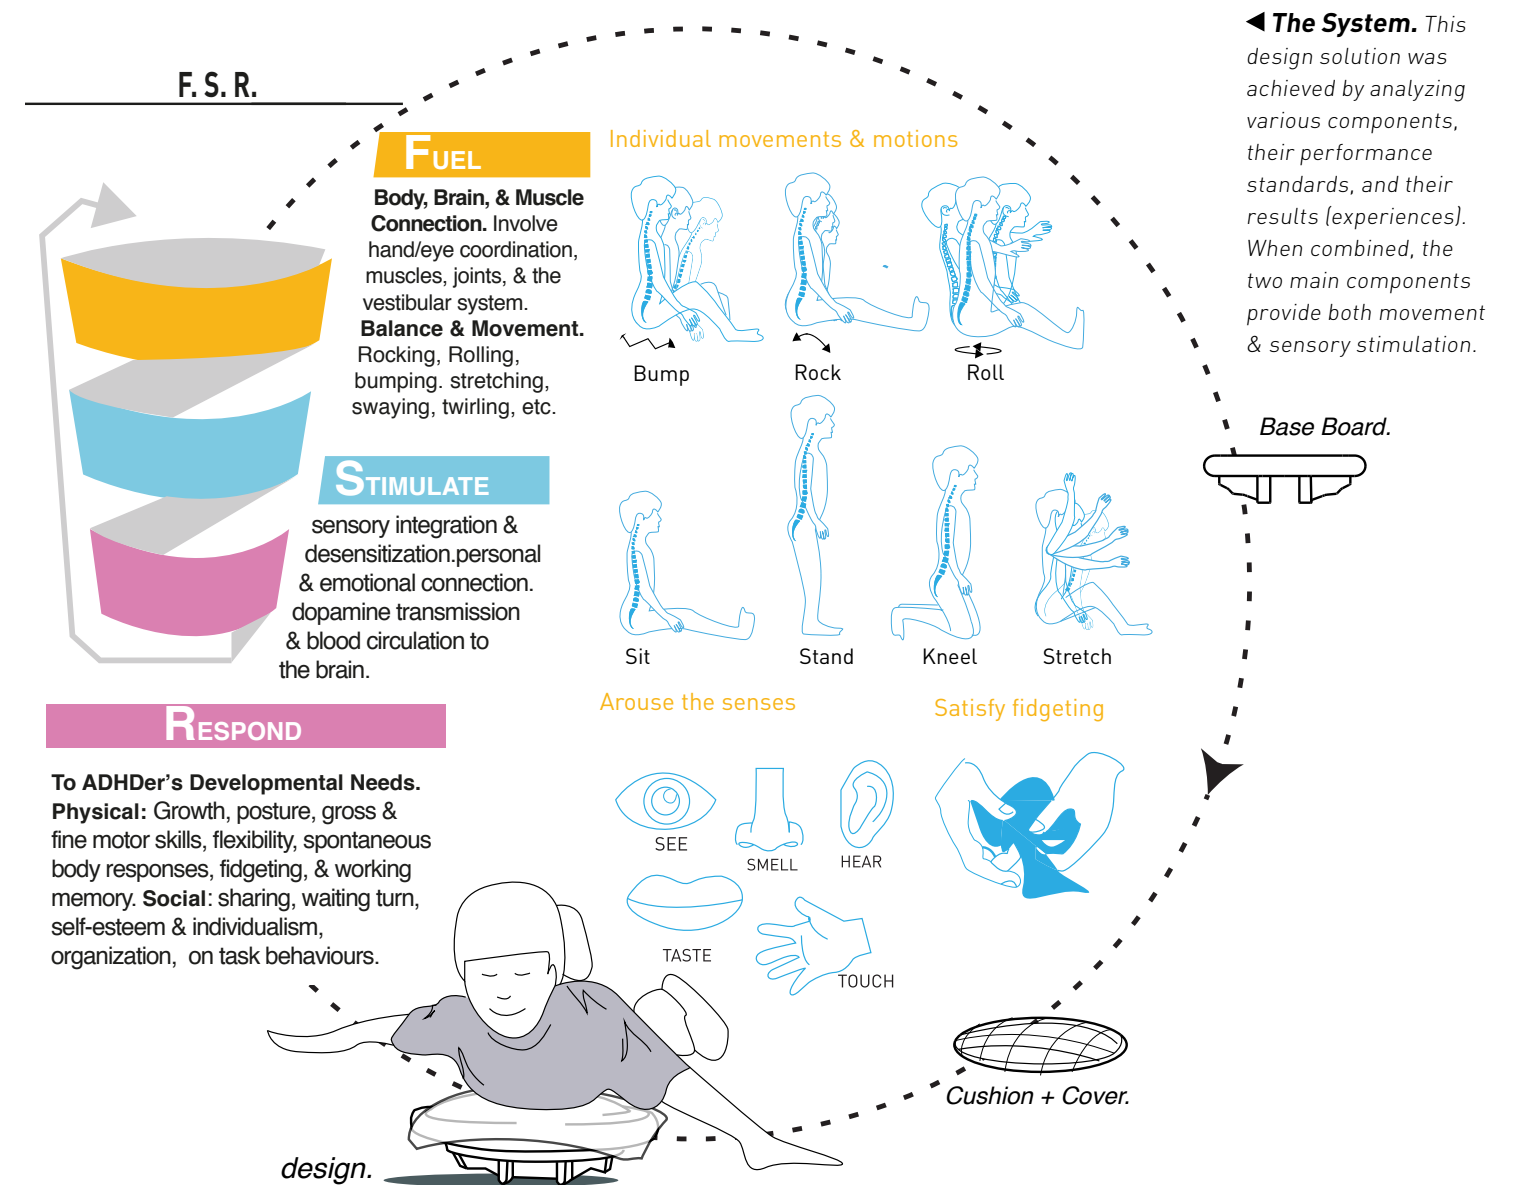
F. S. R.

FUEL

**Body, Brain, & Muscle Connection.** Involve hand/eye coordination, muscles, joints, & the vestibular system. **Balance & Movement.** Rocking, Rolling, bumping. stretching, swaying, twirling, etc.

STIMULATE

sensory integration & desensitization.personal & emotional connection. dopamine transmission & blood circulation to the brain.

RESPOND

**To ADHDer's Developmental Needs. Physical:** Growth, posture, gross & fine motor skills, flexibility, spontaneous body responses, fidgeting, & working memory. **Social**: sharing, waiting turn, self-esteem & individualism, organization, on task behaviours.

Individual movements & motions

Bump

Rock

Roll

Sit

Stand

Kneel

Stretch

Arouse the senses

Satisfy fidgeting

SEE

SMELL

HEAR

TASTE

TOUCH

◀ **The System.** This design solution was achieved by analyzing various components, their performance standards, and their results (experiences). When combined, the two main components provide both movement & sensory stimulation.

Base Board.

Cushion + Cover.

design.